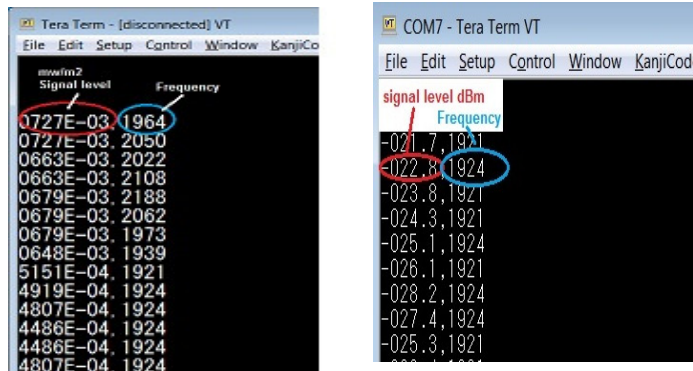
Tera Term - [disconnected] VT
File Edit Setup Control Window KanjiCo

mw/m2
Signal level
Frequency

0727E-03, 1964
0727E-03, 2050
0663E-03, 2022
0663E-03, 2108
0679E-03, 2188
0679E-03, 2062
0679E-03, 1973
0648E-03, 1939
5151E-04, 1921
4919E-04, 1924
4807E-04, 1924
4486E-04, 1924
4486E-04, 1924
4807E-04, 1924

COM7 - Tera Term VT
File Edit Setup Control Window KanjiCode

signal level dBm
Frequency

-021.7,1921
-022.8,1924
-023.8,1921
-024.3,1921
-025.1,1924
-026.1,1921
-028.2,1924
-027.4,1924
-025.3,1921
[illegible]